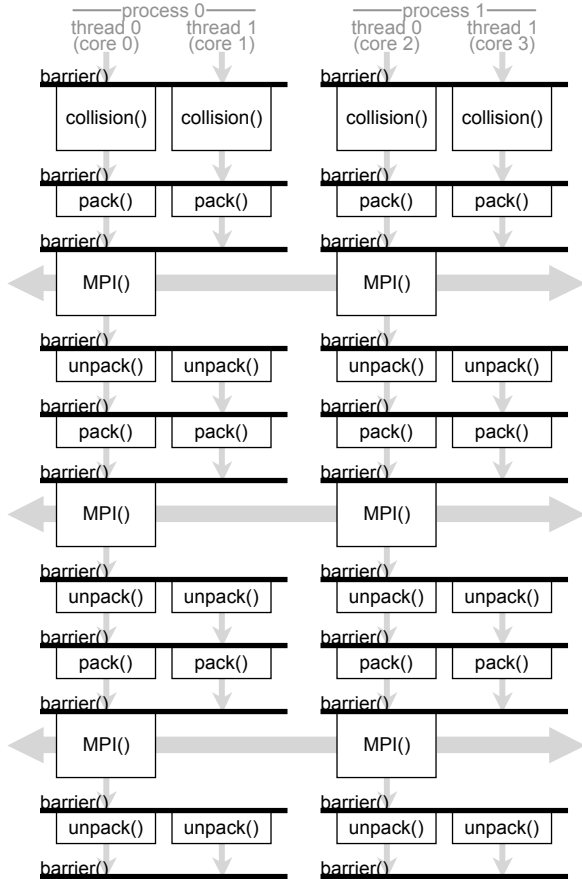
process 0
thread 0 (core 0)
thread 1 (core 1)

process 1
thread 0 (core 2)
thread 1 (core 3)

barrier()
collision() collision()
barrier()
collision() collision()

barrier()
pack() pack()
barrier()
pack() pack()

barrier()
MPI()
barrier()
MPI()

barrier()
unpack() unpack()
barrier()
unpack() unpack()

barrier()
pack() pack()
barrier()
pack() pack()

barrier()
MPI()
barrier()
MPI()

barrier()
unpack() unpack()
barrier()
unpack() unpack()

barrier()
pack() pack()
barrier()
pack() pack()

barrier()
MPI()
barrier()
MPI()

barrier()
unpack() unpack()
barrier()
unpack() unpack()

barrier()
barrier()